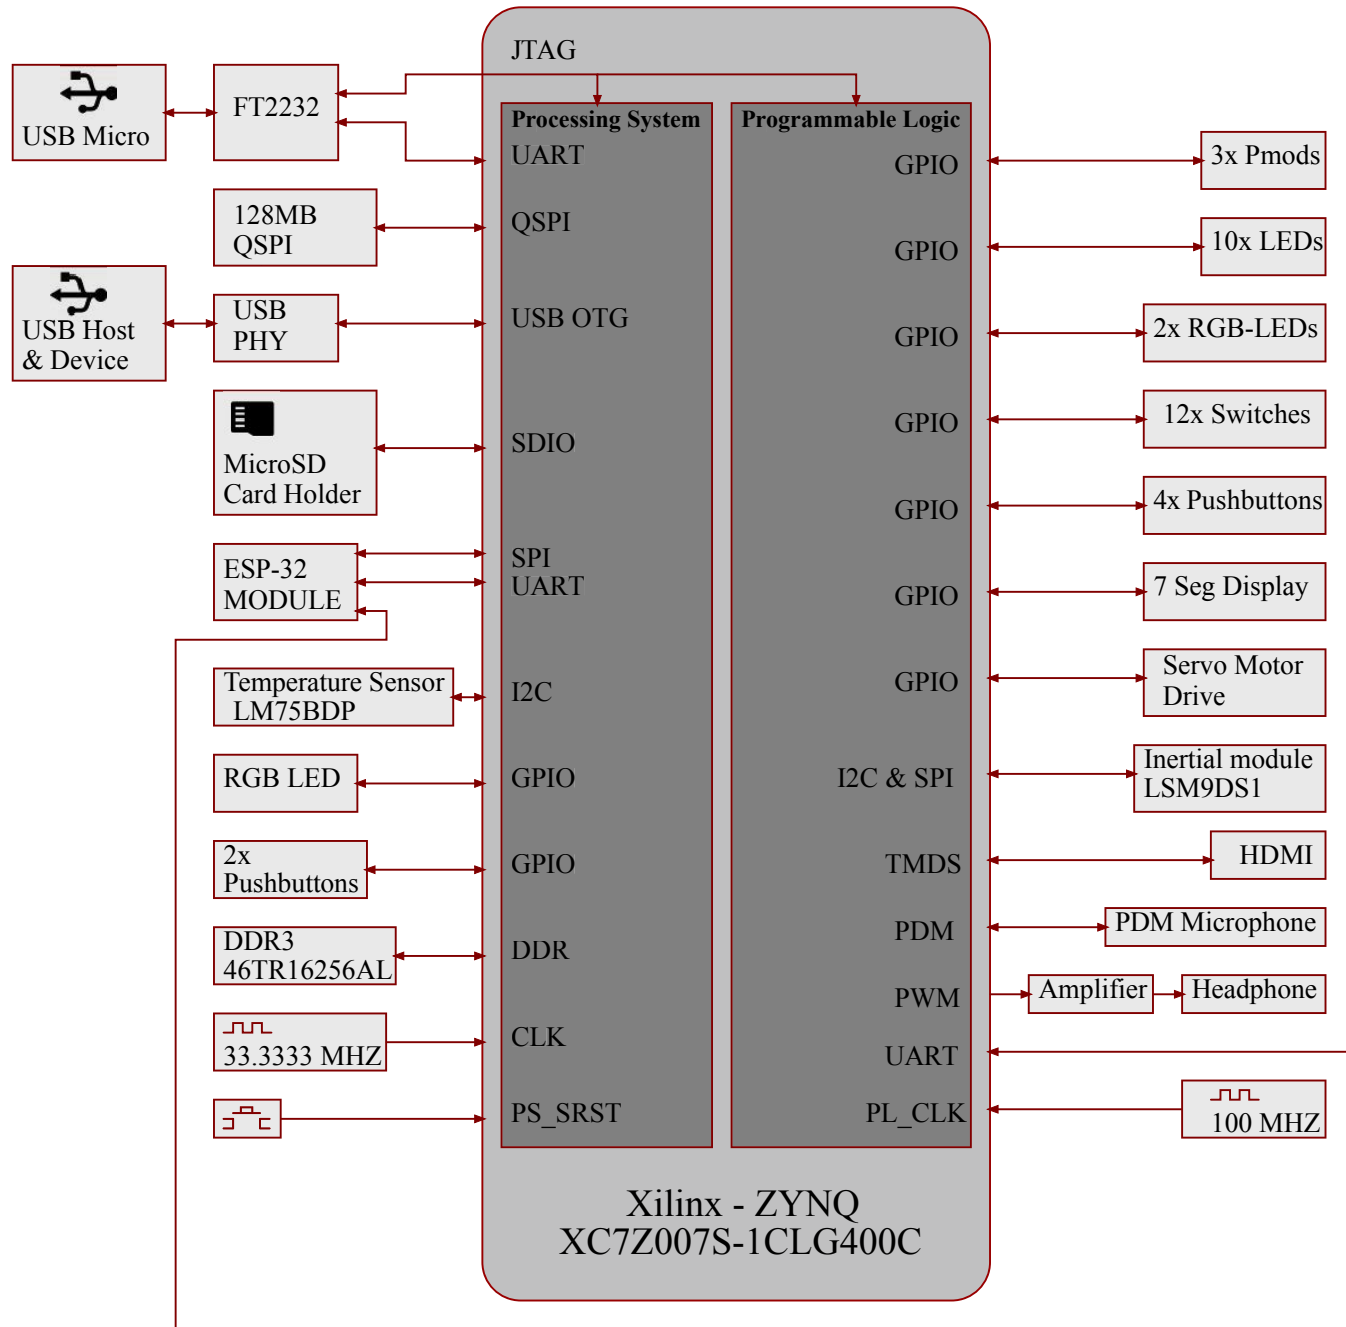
JTAG

USB Micro

FT2232

128MB QSPI

USB Host & Device

USB PHY

MicroSD Card Holder

ESP-32 MODULE

Temperature Sensor LM75BDP

RGB LED

2x Pushbuttons

DDR3 46TR16256AL

33.3333 MHZ

Processing System
UART
QSPI
USB OTG
SDIO
SPI
UART
I2C
GPIO
GPIO
DDR
CLK
PS_SRST

Programmable Logic
GPIO
GPIO
GPIO
GPIO
GPIO
GPIO
GPIO
I2C & SPI
TMDS
PDM
PWM
UART
PL_CLK

3x Pmods

10x LEDs

2x RGB-LEDs

12x Switches

4x Pushbuttons

7 Seg Display

Servo Motor Drive

Inertial module LSM9DS1

HDMI

PDM Microphone

Amplifier

Headphone

100 MHZ

Xilinx - ZYNQ
XC7Z007S-1CLG400C